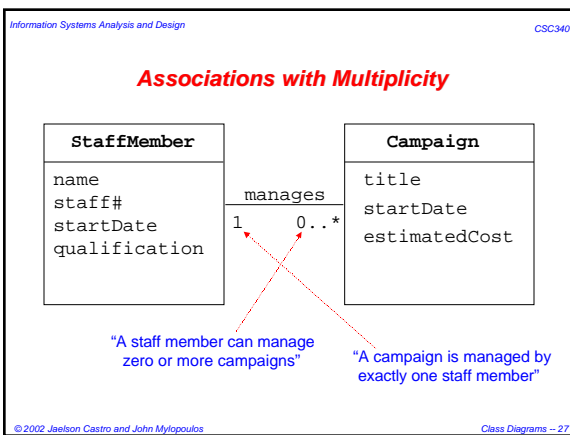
Information Systems Analysis and Design

CSC340

Associations with Multiplicity

StaffMember

name
staff#
startDate
qualification

manages

1

0..*

Campaign

title
startDate
estimatedCost

“A staff member can manage zero or more campaigns”

“A campaign is managed by exactly one staff member”

© 2002 Jaelson Castro and John Mylopoulos

Class Diagrams -- 27